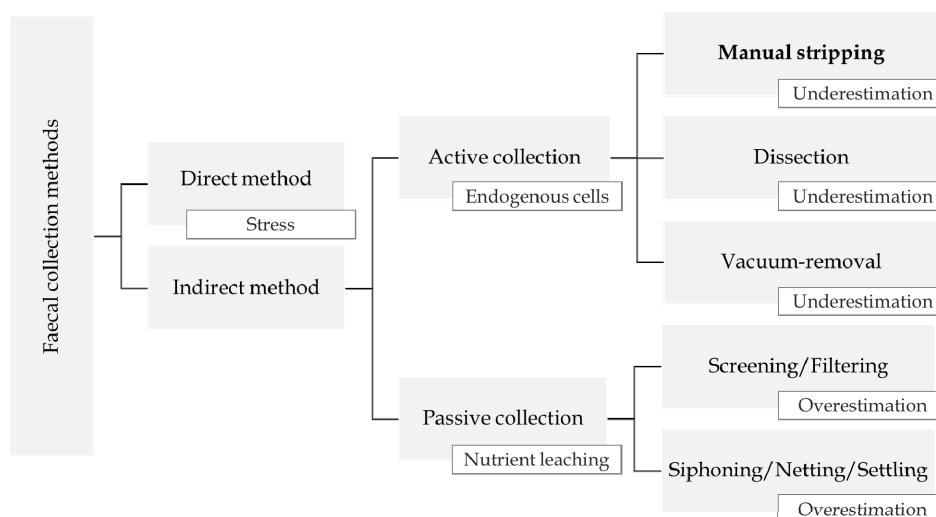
Faecal collection methods

Direct method

Stress

Indirect method

Active collection

Endogenous cells

Passive collection

Nutrient leaching

Manual stripping

Underestimation

Dissection

Underestimation

Vacuum-removal

Underestimation

Screening/Filtering

Overestimation

Siphoning/Netting/Settling

Overestimation